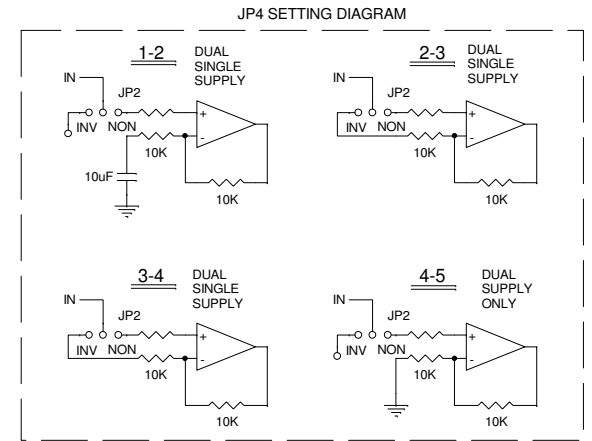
JP4 SETTING DIAGRAM

1-2 DUAL SINGLE SUPPLY

IN
JP2
INV NON
+
-
10K
10uF
10K

2-3 DUAL SINGLE SUPPLY

IN
JP2
INV NON
+
-
10K
10K

3-4 DUAL SINGLE SUPPLY

IN
JP2
INV NON
+
-
10K
10K

4-5 DUAL SUPPLY ONLY

IN
JP2
INV NON
+
-
10K
10K